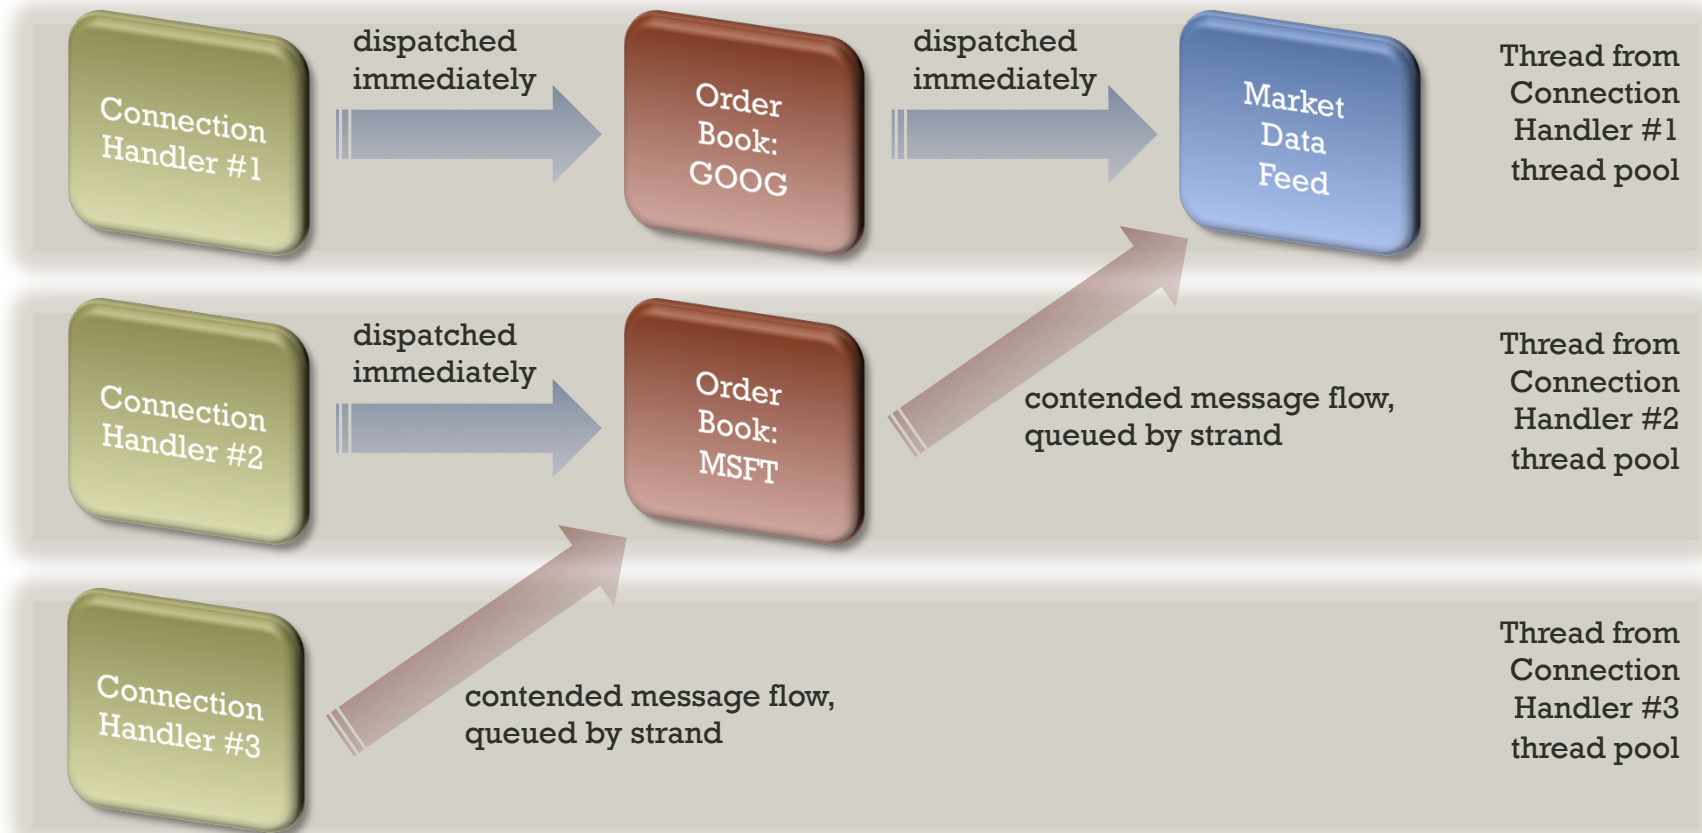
Connection Handler #1

dispatched immediately

Order Book: GOOG

dispatched immediately

Market Data Feed

Thread from Connection Handler #1 thread pool

Connection Handler #2

dispatched immediately

Order Book: MSFT

contended message flow, queued by strand

Thread from Connection Handler #2 thread pool

Connection Handler #3

contended message flow, queued by strand

Thread from Connection Handler #3 thread pool